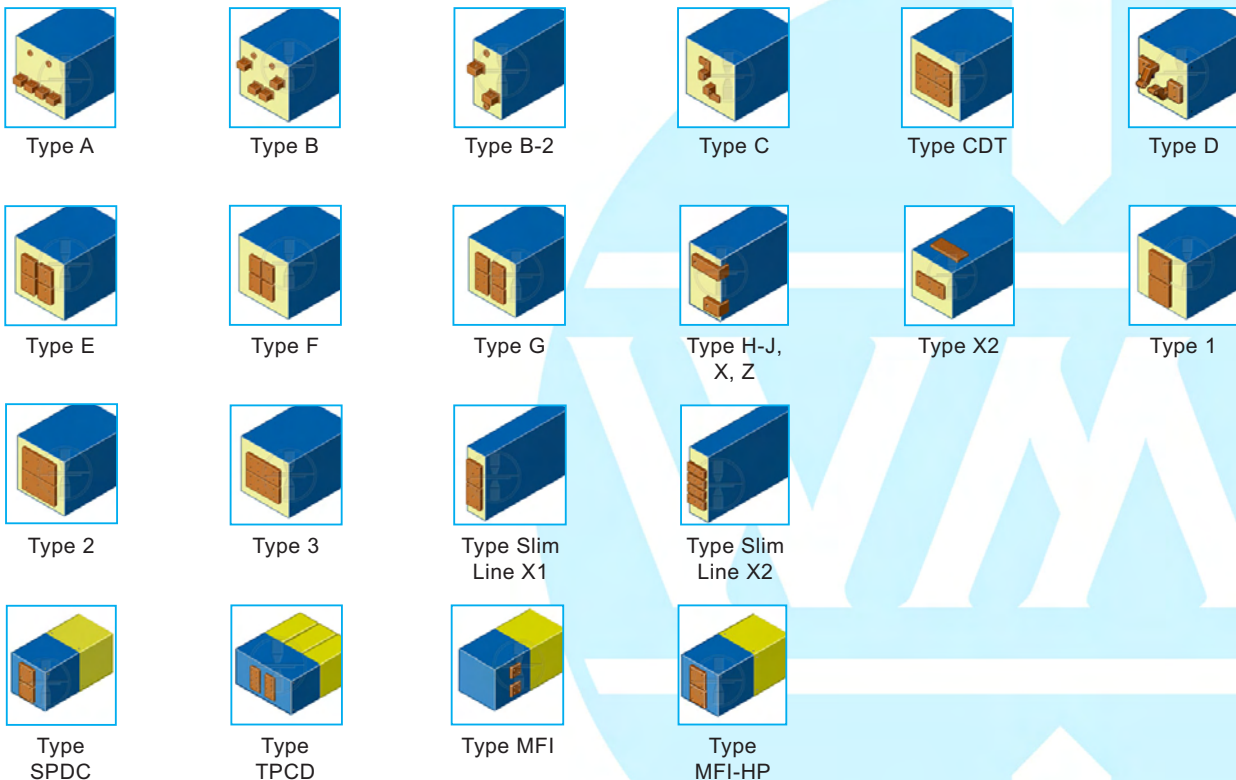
Type A

Type B

Type B-2

Type C

Type CDT

Type D

Type E

Type F

Type G

Type H-J, X, Z

Type X2

Type 1

Type 2

Type 3

Type Slim Line X1

Type Slim Line X2

Type SPDC

Type TPCD

Type MFI

Type MFI-HP